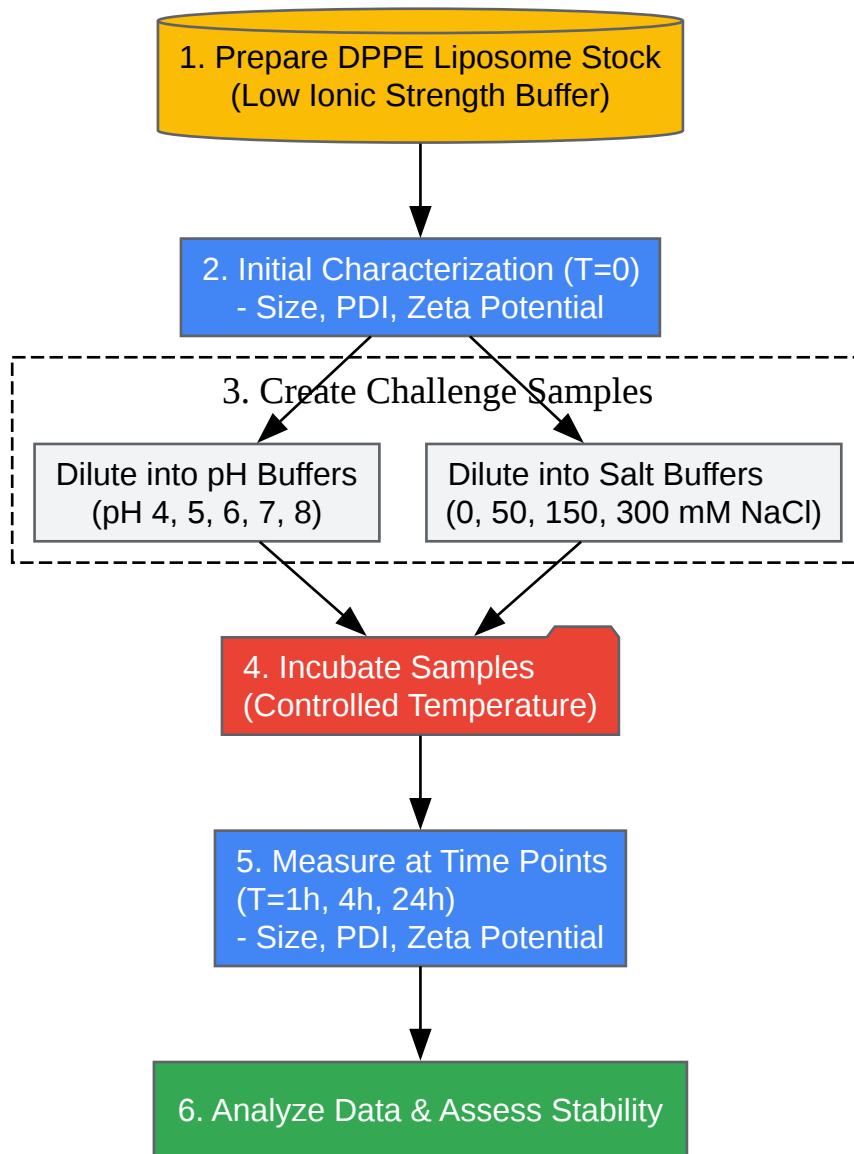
1. Prepare DPPE Liposome Stock
(Low Ionic Strength Buffer)

2. Initial Characterization (T=0)
- Size, PDI, Zeta Potential

3. Create Challenge Samples

Dilute into pH Buffers
(pH 4, 5, 6, 7, 8)

Dilute into Salt Buffers
(0, 50, 150, 300 mM NaCl)

4. Incubate Samples
(Controlled Temperature)

5. Measure at Time Points
(T=1h, 4h, 24h)
- Size, PDI, Zeta Potential

6. Analyze Data & Assess Stability